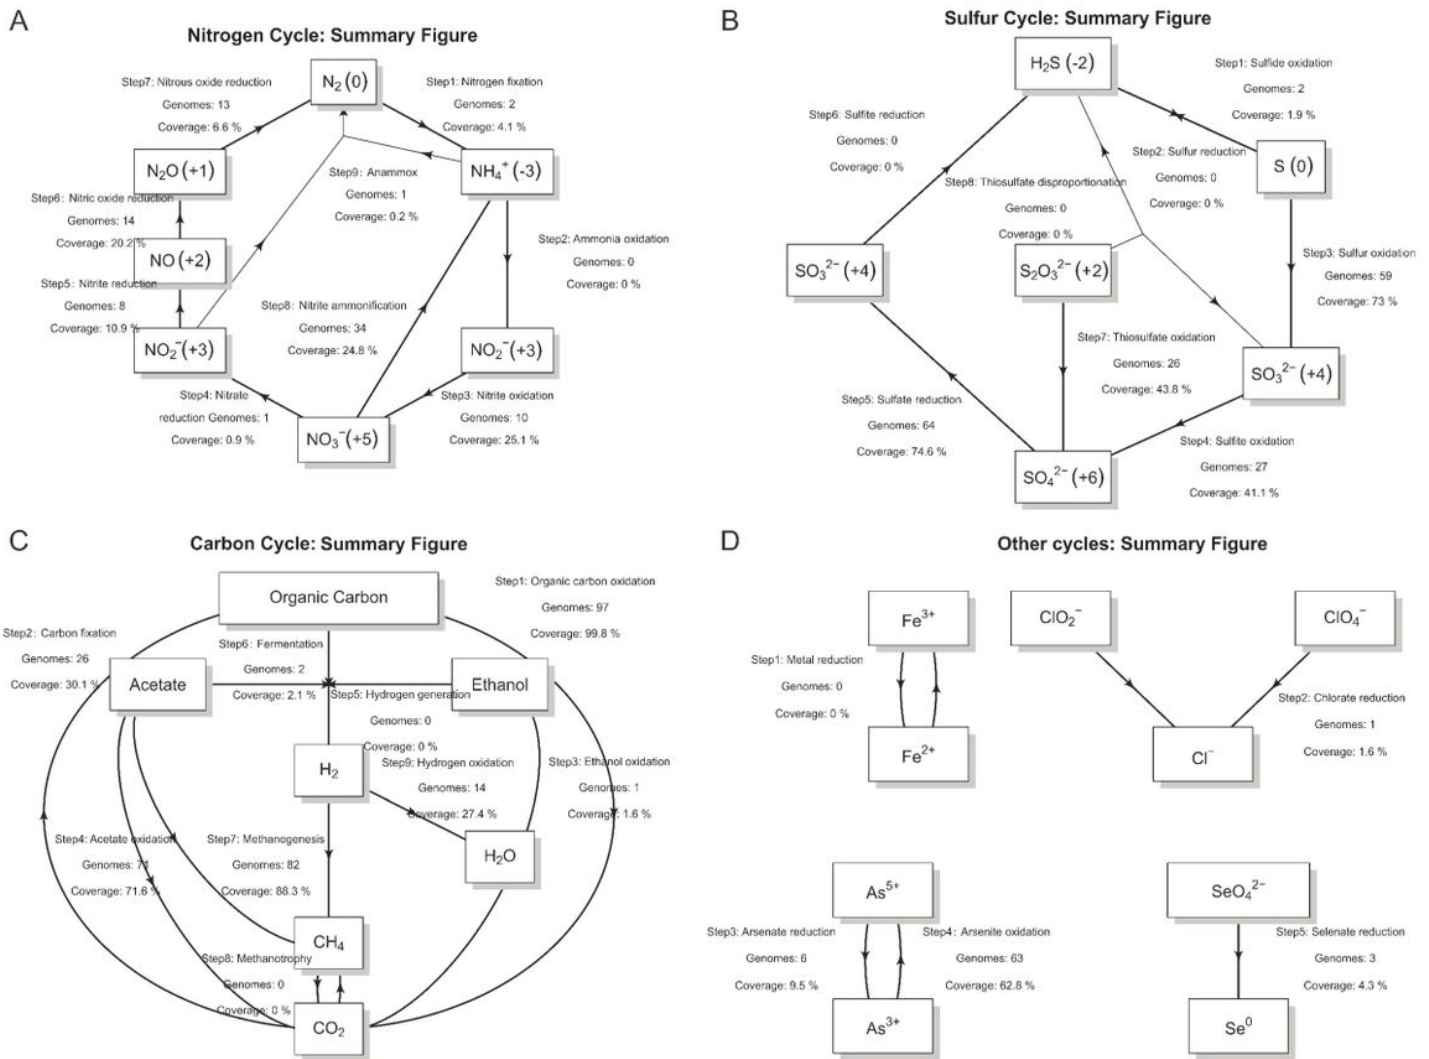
A

Nitrogen Cycle: Summary Figure

$N_2$ (0)

Step7: Nitrous oxide reduction
Genomes: 13
Coverage: 6.6 %

Step1: Nitrogen fixation
Genomes: 2
Coverage: 4.1 %

$N_2O$ (+1)

$NH_4^+$ (-3)

Step9: Anammox
Genomes: 1
Coverage: 0.2 %

Step6: Nitric oxide reduction
Genomes: 14
Coverage: 20.2 %

NO (+2)

Step2: Ammonia oxidation
Genomes: 0
Coverage: 0 %

Step5: Nitrite reduction
Genomes: 8
Coverage: 10.9 %

Step8: Nitrite ammonification
Genomes: 34
Coverage: 24.8 %

$NO_2^-$(+3)

$NO_2^-$(+3)

Step4: Nitrate reduction Genomes: 1
Coverage: 0.9 %

Step3: Nitrite oxidation
Genomes: 10
Coverage: 25.1 %

$NO_3^-$(+5)

B

Sulfur Cycle: Summary Figure

$H_2S$ (-2)

Step1: Sulfide oxidation
Genomes: 2
Coverage: 1.9 %

Step6: Sulfite reduction
Genomes: 0
Coverage: 0 %

Step2: Sulfur reduction
Genomes: 0
Coverage: 0 %

S (0)

Step8: Thiosulfate disproportionation
Genomes: 0
Coverage: 0 %

Step3: Sulfur oxidation
Genomes: 59
Coverage: 73 %

$SO_3^{2-}$ (+4)

$S_2O_3^{2-}$ (+2)

Step7: Thiosulfate oxidation
Genomes: 26
Coverage: 43.8 %

$SO_3^{2-}$ (+4)

Step5: Sulfate reduction
Genomes: 64
Coverage: 74.6 %

Step4: Sulfite oxidation
Genomes: 27
Coverage: 41.1 %

$SO_4^{2-}$ (+6)

C

Carbon Cycle: Summary Figure

Organic Carbon

Step1: Organic carbon oxidation
Genomes: 97
Coverage: 99.8 %

Step2: Carbon fixation
Genomes: 26
Coverage: 30.1 %

Step6: Fermentation
Genomes: 2
Coverage: 2.1 %

Acetate

Ethanol

Step5: Hydrogen generation
Genomes: 0
Coverage: 0 %

$H_2$

Step9: Hydrogen oxidation
Genomes: 14
Coverage: 27.4 %

Step3: Ethanol oxidation
Genomes: 1
Coverage: 1.6 %

Step4: Acetate oxidation
Genomes: 71
Coverage: 71.6 %

Step7: Methanogenesis
Genomes: 82
Coverage: 88.3 %

$H_2O$

$CH_4$

Step8: Methanotrophy
Genomes: 0
Coverage: 0 %

$CO_2$

D

Other cycles: Summary Figure

$Fe^{3+}$

$ClO_2^-$

$ClO_4^-$

Step1: Metal reduction
Genomes: 0
Coverage: 0 %

Step2: Chlorate reduction
Genomes: 1
Coverage: 1.6 %

$Fe^{2+}$

$Cl^-$

$As^{5+}$

$SeO_4^{2-}$

Step3: Arsenate reduction
Genomes: 6
Coverage: 9.5 %

Step4: Arsenite oxidation
Genomes: 63
Coverage: 62.8 %

Step5: Selenate reduction
Genomes: 3
Coverage: 4.3 %

$As^{3+}$

$Se^0$